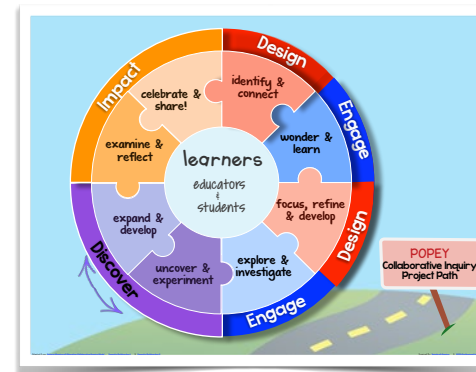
Design

Engage

Design

Engage

Discover

Impact

celebrate & share!

identify & connect

wonder & learn

focus, refine & develop

explore & investigate

uncover & experiment

expand & develop

examine & reflect

learners

educators & students

POPEY
Collaborative Inquiry Project Path